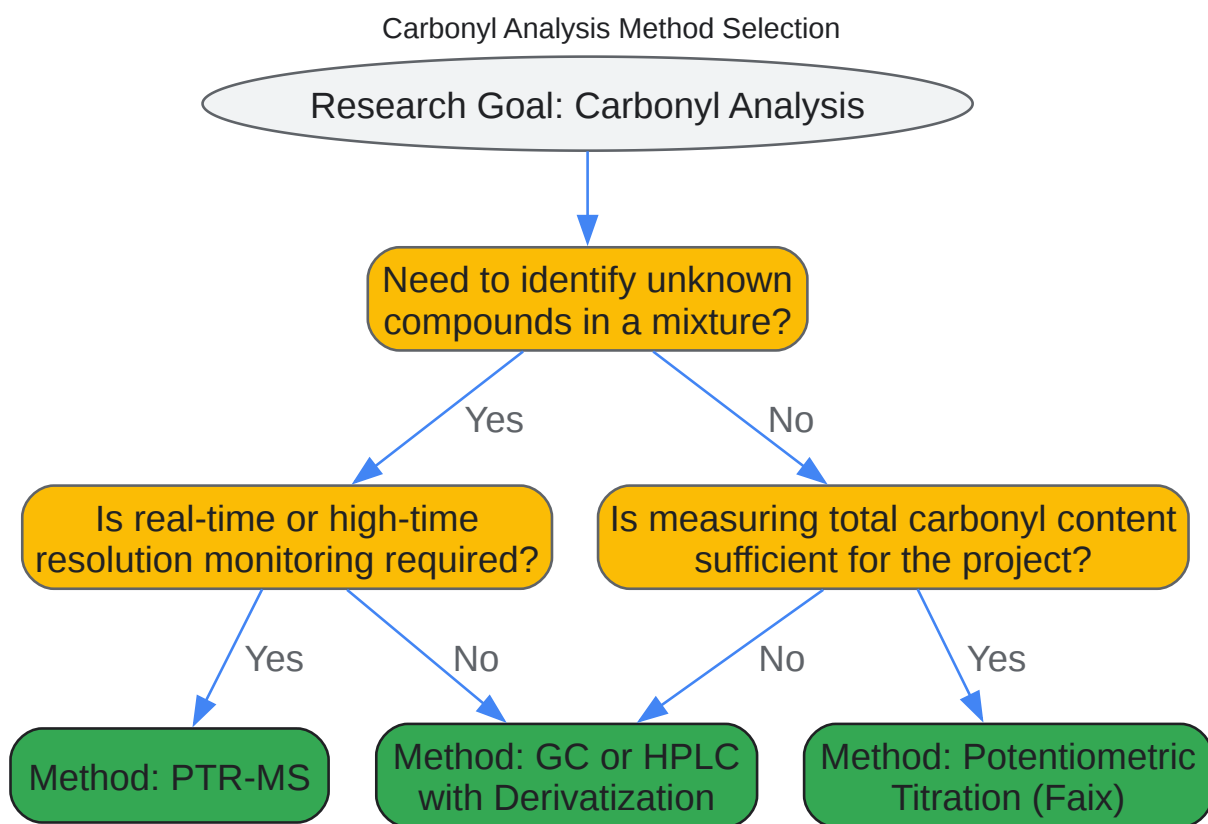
Carbonyl Analysis Method Selection

Research Goal: Carbonyl Analysis

Need to identify unknown compounds in a mixture?

Yes

No

Is real-time or high-time resolution monitoring required?

Is measuring total carbonyl content sufficient for the project?

Yes

No

No

Yes

Method: PTR-MS

Method: GC or HPLC with Derivatization

Method: Potentiometric Titration (Faix)